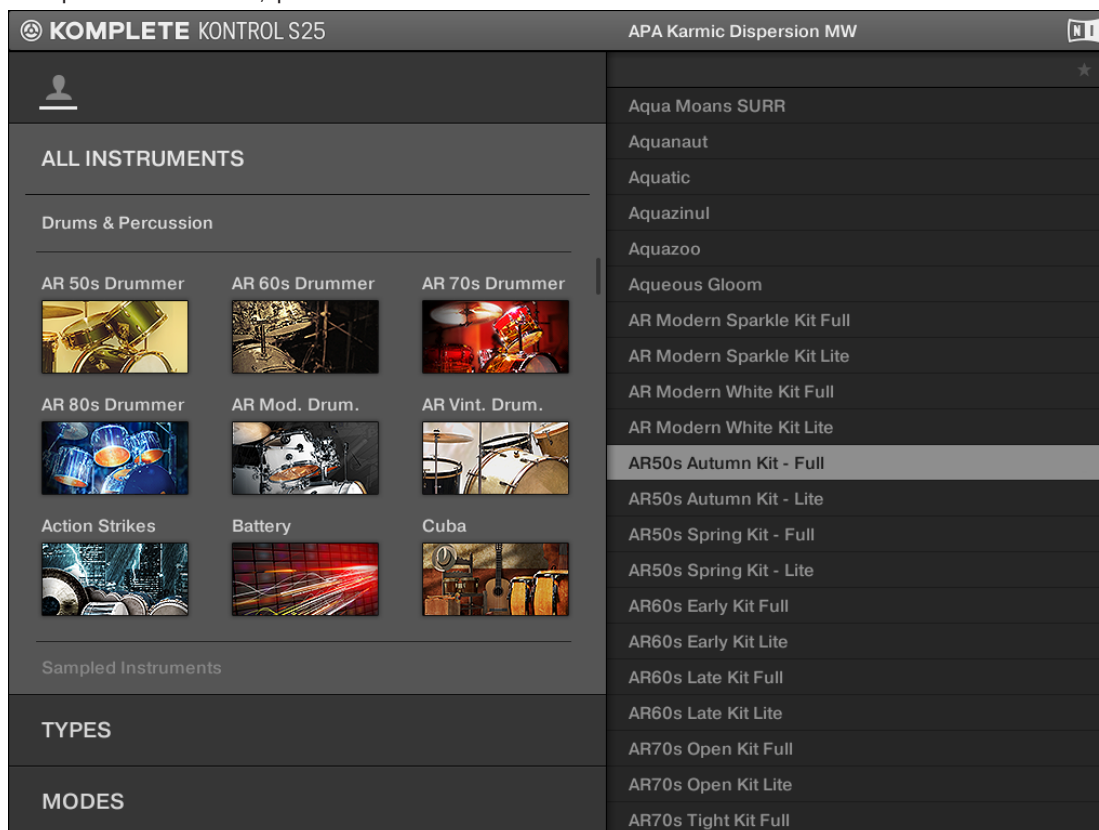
KOMPLETE KONTROL S25

APA Karmic Dispersion MW

NI

ALL INSTRUMENTS

Drums & Percussion

AR 50s Drummer

AR 60s Drummer

AR 70s Drummer

AR 80s Drummer

AR Mod. Drum.

AR Vint. Drum.

Action Strikes

Battery

Cuba

Sampled Instruments

TYPES

MODES

Aqua Moans SURR
Aquanaut
Aquatic
Aquazinul
Aquazoo
Aqueous Gloom
AR Modern Sparkle Kit Full
AR Modern Sparkle Kit Lite
AR Modern White Kit Full
AR Modern White Kit Lite
AR50s Autumn Kit - Full
AR50s Autumn Kit - Lite
AR50s Spring Kit - Full
AR50s Spring Kit - Lite
AR60s Early Kit Full
AR60s Early Kit Lite
AR60s Late Kit Full
AR60s Late Kit Lite
AR70s Open Kit Full
AR70s Open Kit Lite
AR70s Tight Kit Full